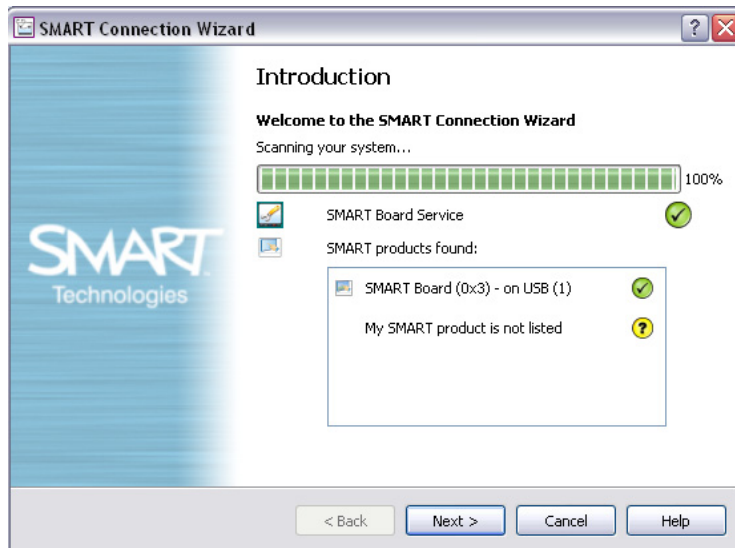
SMART Connection Wizard

?

SMART
Technologies

Introduction

Welcome to the SMART Connection Wizard

Scanning your system...

100%

SMART Board Service

SMART products found:

SMART Board (0x3) - on USB (1)

My SMART product is not listed

< Back

Next >

Cancel

Help